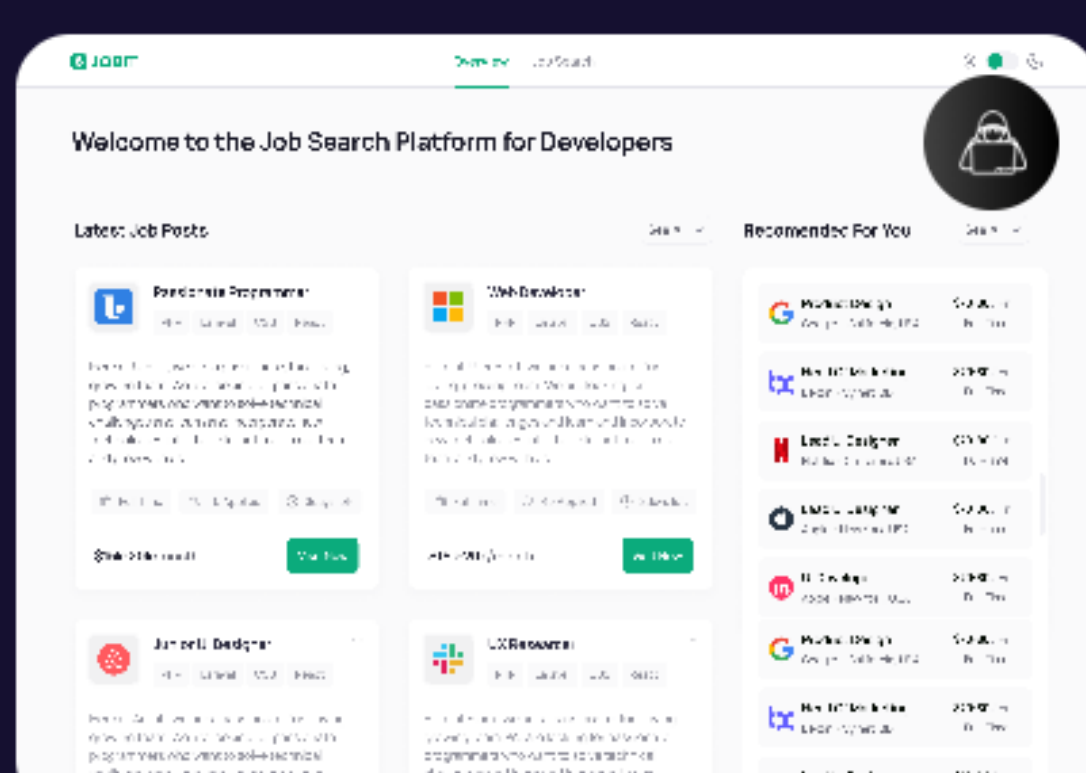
JOBR

Overview Job Search

Welcome to the Job Search Platform for Developers

Latest Job Posts

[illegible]

Recomended For You

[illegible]

Fullstack Programmer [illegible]

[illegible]

Web Developer

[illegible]

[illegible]

Product Design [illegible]

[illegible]

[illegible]

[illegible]

Lead UI Designer

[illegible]

Lead UI Designer

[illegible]

UI Develop

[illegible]

Product Design

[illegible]

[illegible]

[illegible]

Junior UI Designer

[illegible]

UX Researcher

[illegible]